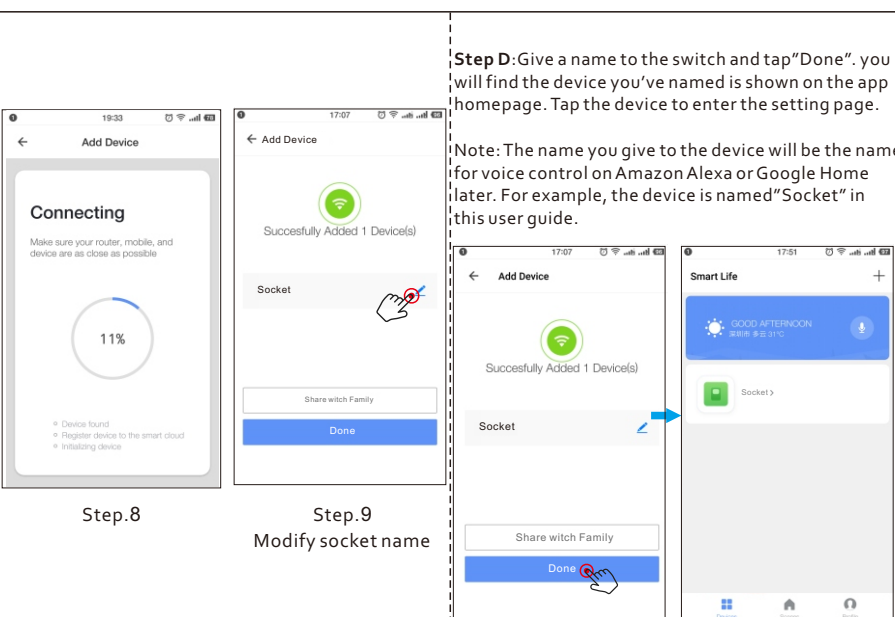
19:33

Add Device

Connecting

Make sure your router, mobile, and device are as close as possible

11%

Device found
Register device to the smart cloud
Initializing device

Step.8

17:07

Add Device

Succesfully Added 1 Device(s)

Socket

Share witch Family

Done

Step.9
Modify socket name

**Step D**:Give a name to the switch and tap"Done". you will find the device you've named is shown on the app homepage. Tap the device to enter the setting page.

Note: The name you give to the device will be the name for voice control on Amazon Alexa or Google Home later. For example, the device is named"Socket" in this user guide.

17:07

Add Device

Succesfully Added 1 Device(s)

Socket

Share witch Family

Done

17:51

Smart Life

GOOD AFTERNOON
深圳市 多云 31°C

Socket

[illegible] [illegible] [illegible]